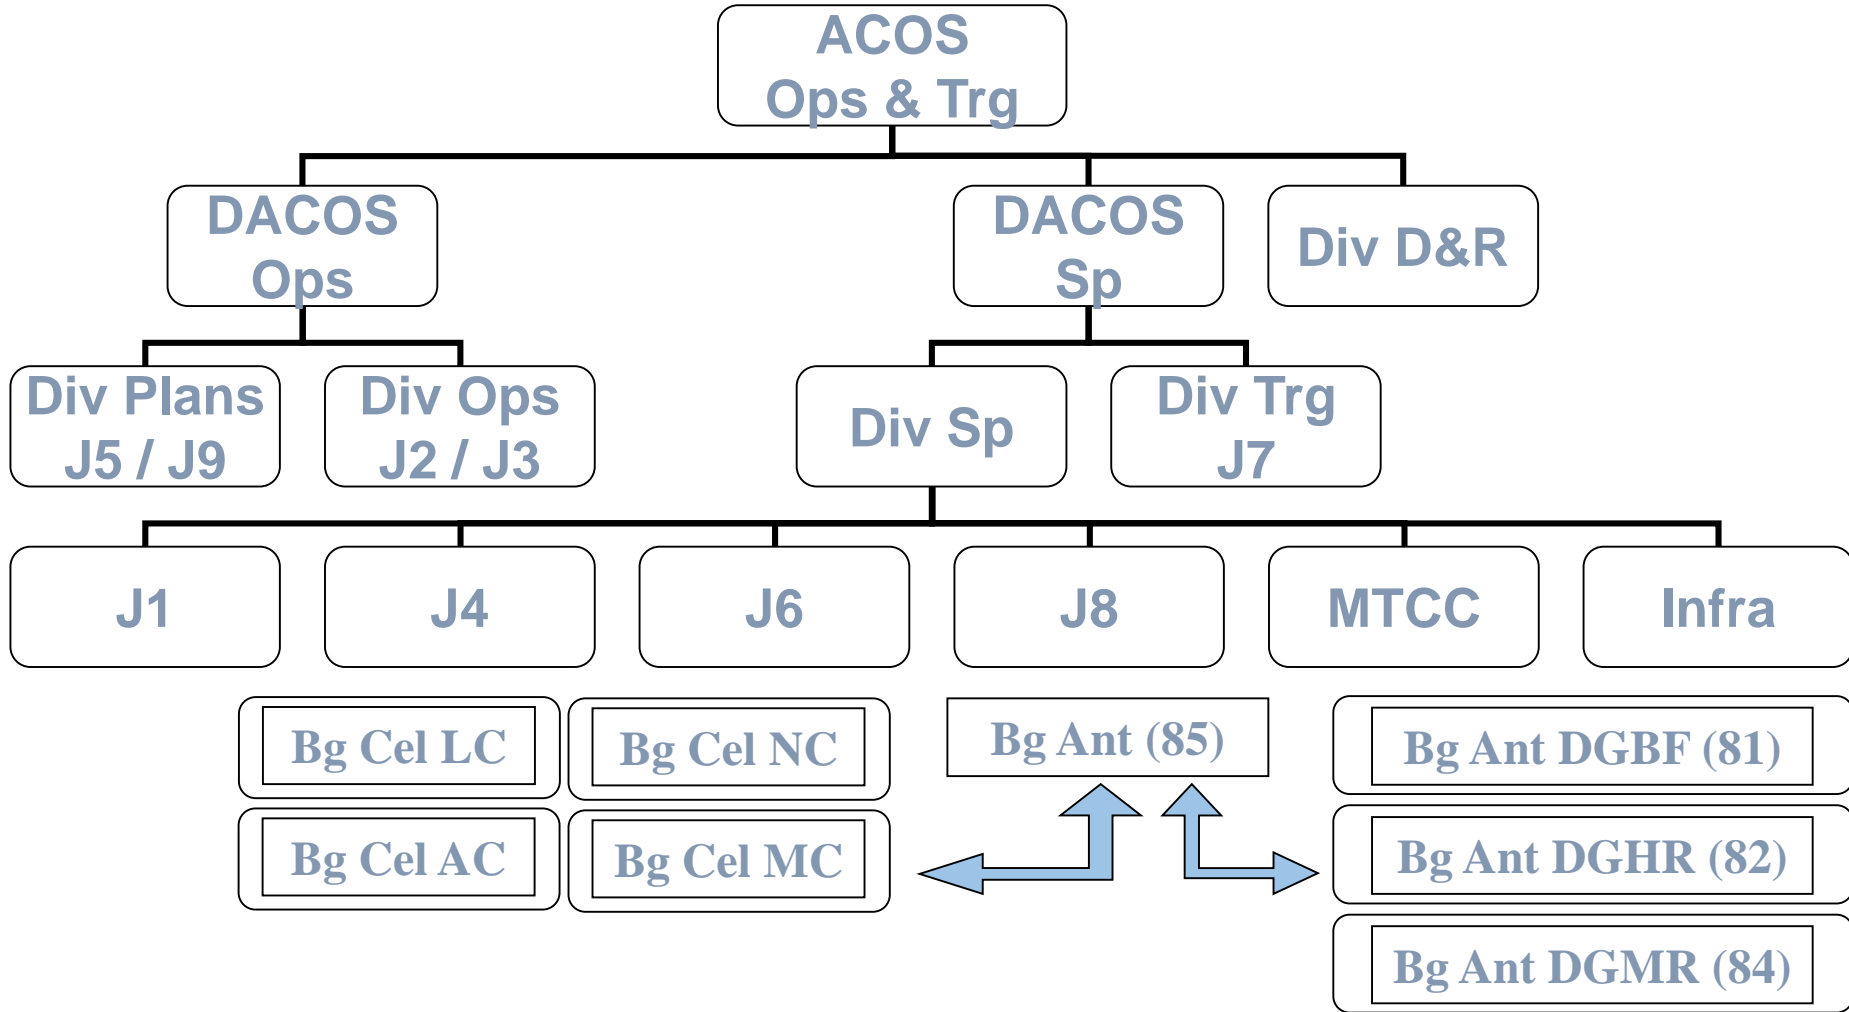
ACOS
Ops & Trg

DACOS
Ops

DACOS
Sp

Div D&R

Div Plans
J5 / J9

Div Ops
J2 / J3

Div Sp

Div Trg
J7

J1

J4

J6

J8

MTCC

Infra

Bg Cel LC

Bg Cel NC

Bg Ant (85)

Bg Ant DGBF (81)

Bg Cel AC

Bg Cel MC

Bg Ant DGHR (82)

Bg Ant DGMR (84)